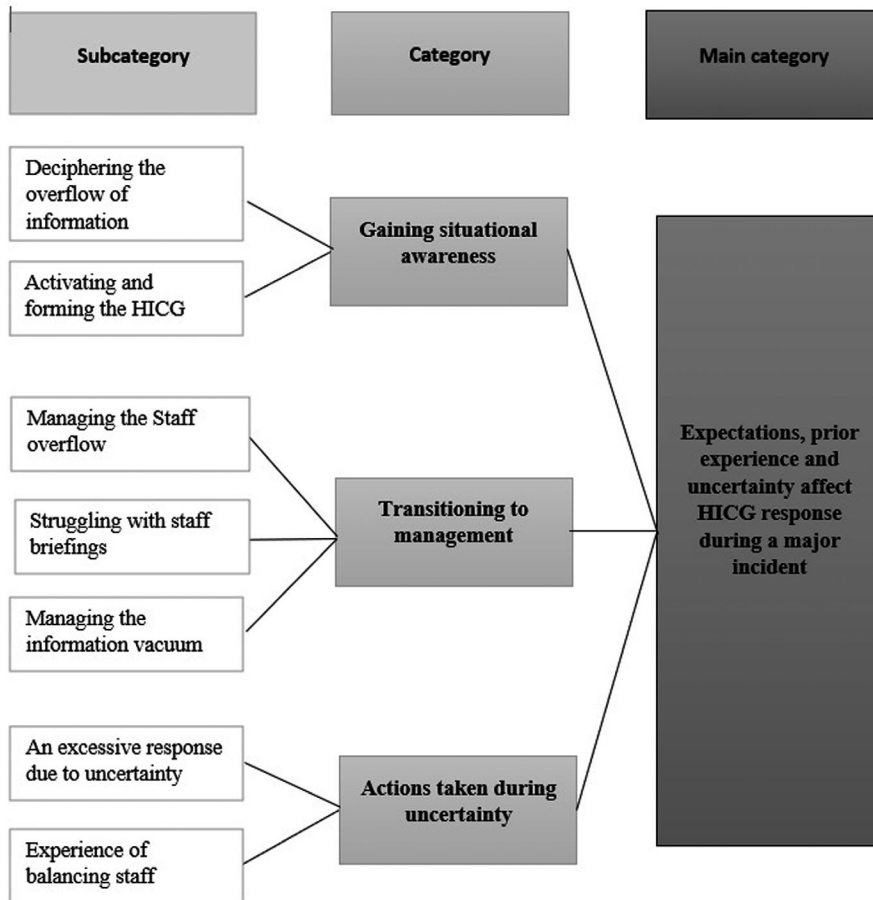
Subcategory

Category

Main category

Deciphering the overflow of information

Activating and forming the HICG

Gaining situational awareness

Managing the Staff overflow

Struggling with staff briefings

Managing the information vacuum

Transitioning to management

An excessive response due to uncertainty

Experience of balancing staff

Actions taken during uncertainty

Expectations, prior experience and uncertainty affect HICG response during a major incident